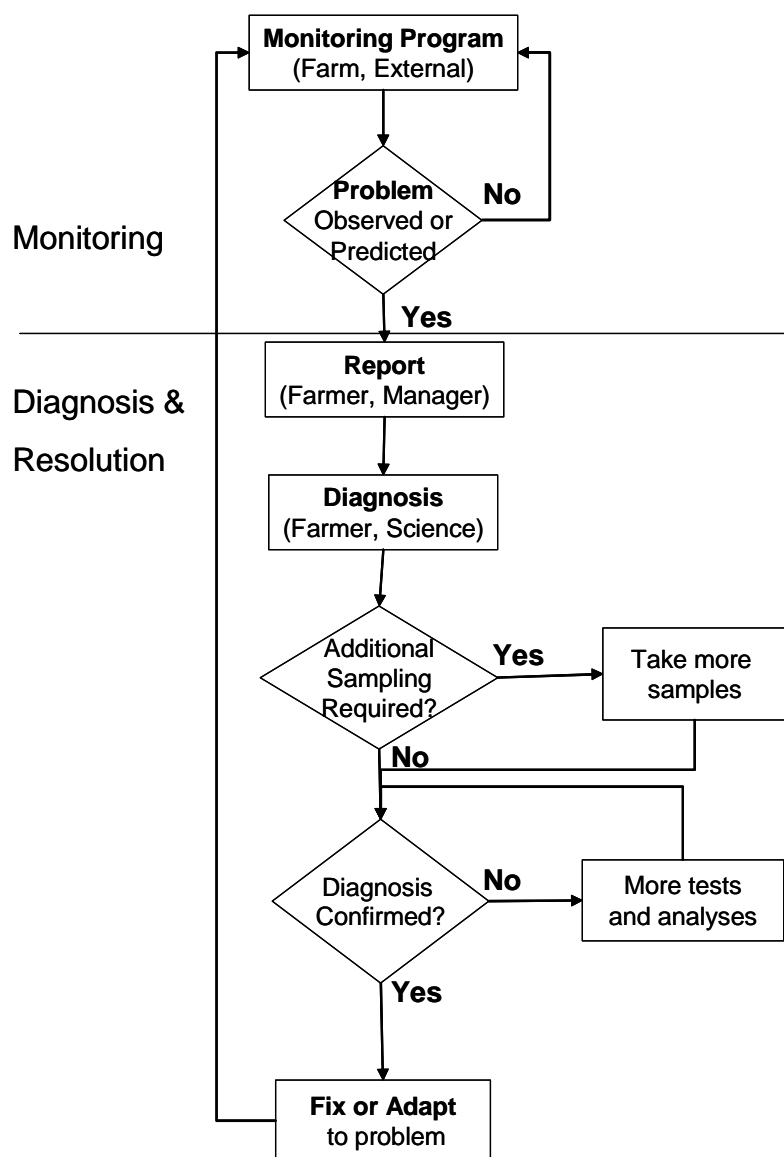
Monitoring Program
(Farm, External)

Problem
Observed or
Predicted

No

Monitoring

Yes

Report
(Farmer, Manager)

Diagnosis &

Resolution

Diagnosis
(Farmer, Science)

Additional
Sampling
Required?

Yes

Take more
samples

No

Diagnosis
Confirmed?

No

More tests
and analyses

Yes

Fix or Adapt
to problem